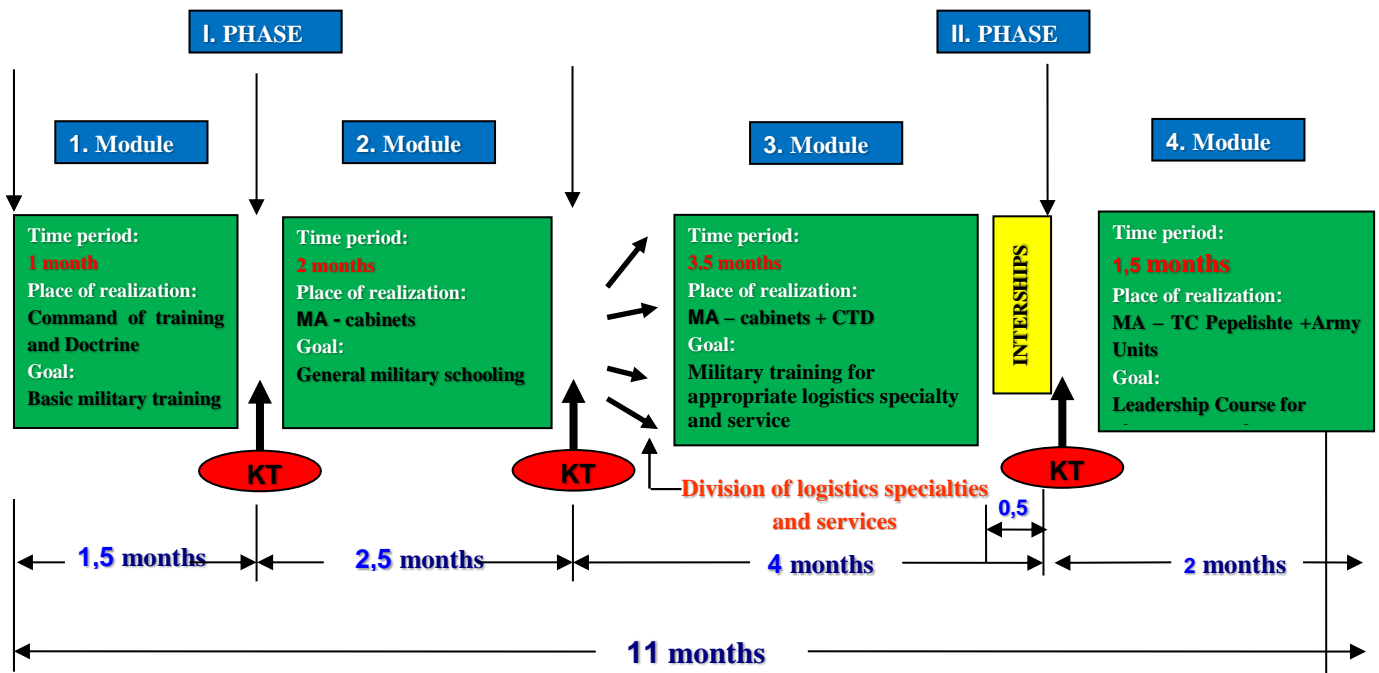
I. PHASE

II. PHASE

1. Module

2. Module

3. Module

4. Module

Time period:
1 month
Place of realization:
Command of training and Doctrine
Goal:
Basic military training

Time period:
2 months
Place of realization:
MA - cabinets
Goal:
General military schooling

Time period:
3.5 months
Place of realization:
MA – cabinets + CTD
Goal:
Military training for appropriate logistics specialty and service

INTERSHIPS

Time period:
1,5 months
Place of realization:
MA – TC Pepelishte +Army Units
Goal:
Leadership Course for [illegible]

KT

KT

KT

Division of logistics specialties and services

0,5

1,5 months

2,5 months

4 months

2 months

11 months